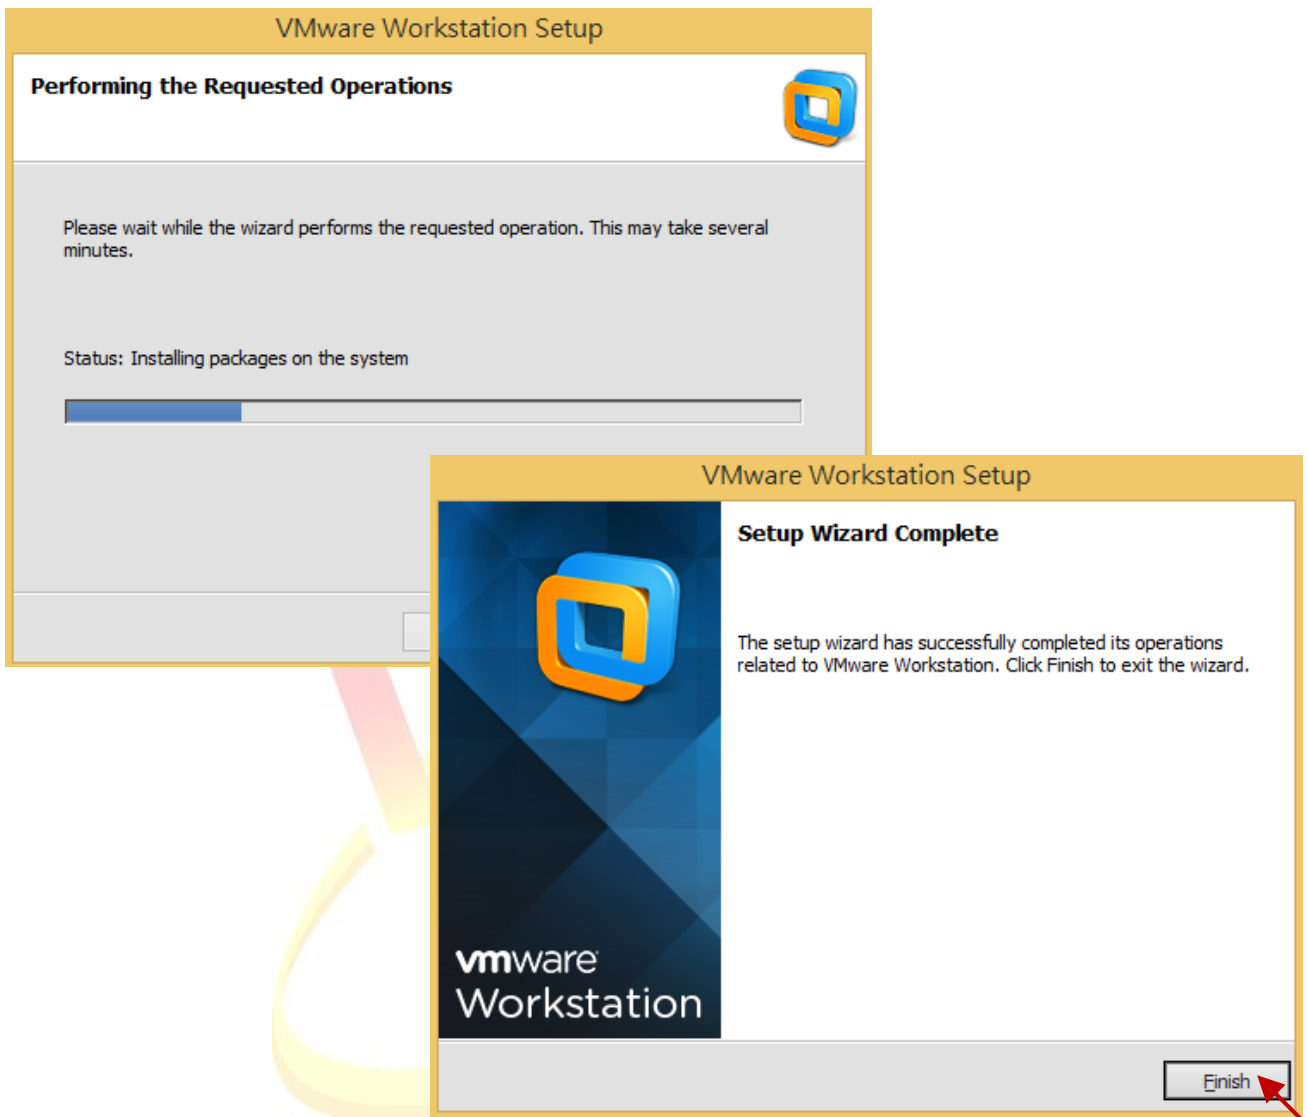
VMware Workstation Setup

Performing the Requested Operations

Please wait while the wizard performs the requested operation. This may take several minutes.

Status: Installing packages on the system

VMware Workstation Setup

Setup Wizard Complete

The setup wizard has successfully completed its operations related to VMware Workstation. Click Finish to exit the wizard.

vmware
Workstation

Finish